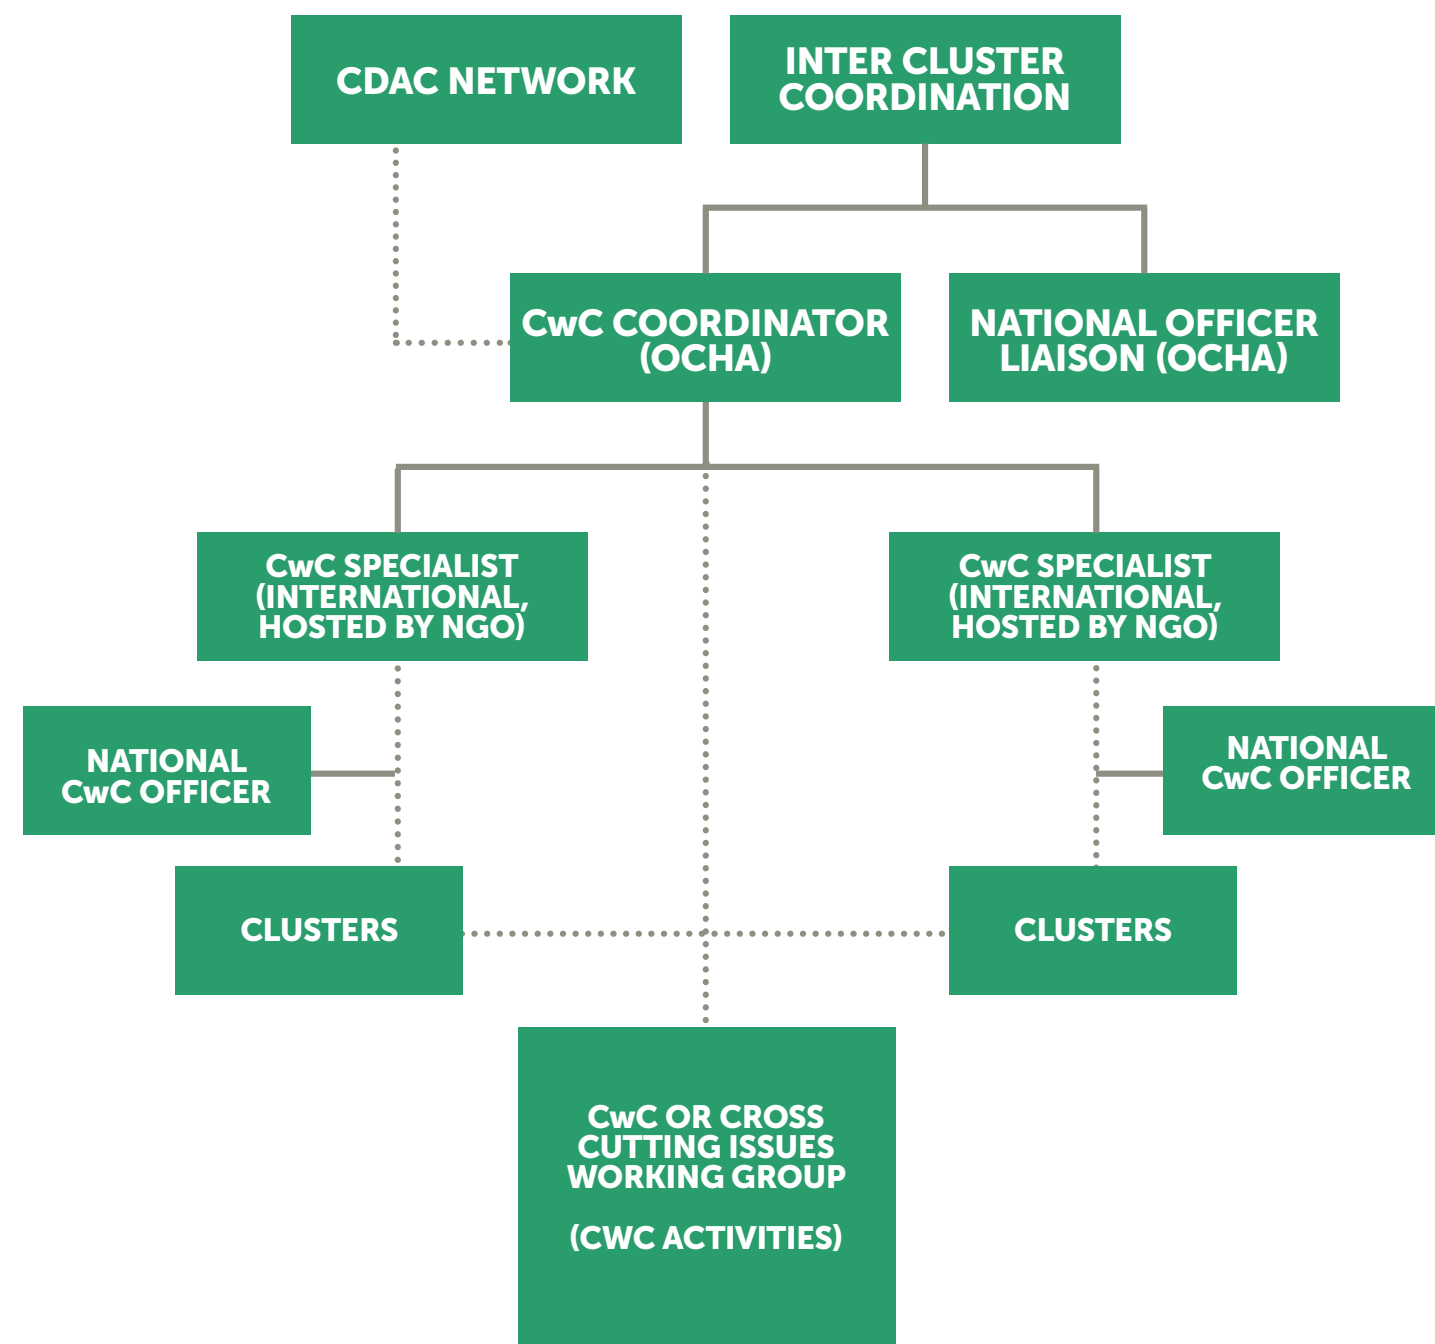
CDAC NETWORK

INTER CLUSTER COORDINATION

CwC COORDINATOR (OCHA)

NATIONAL OFFICER LIAISON (OCHA)

CwC SPECIALIST (INTERNATIONAL, HOSTED BY NGO)

CwC SPECIALIST (INTERNATIONAL, HOSTED BY NGO)

NATIONAL CwC OFFICER

NATIONAL CwC OFFICER

CLUSTERS

CLUSTERS

CwC OR CROSS CUTTING ISSUES WORKING GROUP

(CWC ACTIVITIES)